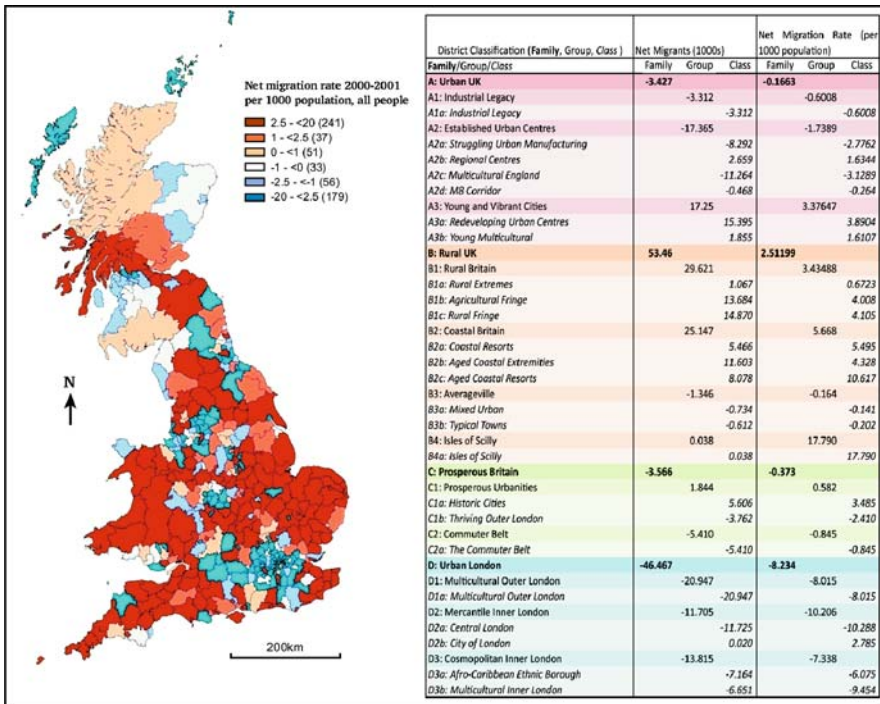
Net migration rate 2000-2001 per 1000 population, all people

2.5 - <20 (241)
1 - <2.5 (37)
0 - <1 (51)
-1 - <0 (33)
-2.5 - <-1 (56)
-20 - <2.5 (179)

N

200km

| District Classification (Family, Group, Class) | Net Migrants (1000s) | | | Net Migration Rate (per 1000 population) | | |
|---|---|---|---|---|---|---|
| Family/Group/Class | Family | Group | Class | Family | Group | Class |
| A: Urban UK | -3.427 | | | -0.1663 | | |
| A1: Industrial Legacy | | -3.312 | | | -0.6008 | |
| A1a: Industrial Legacy | | | -3.312 | | | -0.6008 |
| A2: Established Urban Centres | | -17.365 | | | -1.7389 | |
| A2a: Struggling Urban Manufacturing | | | -8.292 | | | -2.7762 |
| A2b: Regional Centres | | | 2.659 | | | 1.6344 |
| A2c: Multicultural England | | | -11.264 | | | -3.1289 |
| A2d: M8 Corridor | | | -0.468 | | | -0.264 |
| A3: Young and Vibrant Cities | | 17.25 | | | 3.37647 | |
| A3a: Redeveloping Urban Centres | | | 15.395 | | | 3.8904 |
| A3b: Young Multicultural | | | 1.855 | | | 1.6107 |
| B: Rural UK | 53.46 | | | 2.51199 | | |
| B1: Rural Britain | | 29.621 | | | 3.43488 | |
| B1a: Rural Extremes | | | 1.067 | | | 0.6723 |
| B1b: Agricultural Fringe | | | 13.684 | | | 4.008 |
| B1c: Rural Fringe | | | 14.870 | | | 4.105 |
| B2: Coastal Britain | | 25.147 | | | 5.668 | |
| B2a: Coastal Resorts | | | 5.466 | | | 5.495 |
| B2b: Aged Coastal Extremities | | | 11.603 | | | 4.328 |
| B2c: Aged Coastal Resorts | | | 8.078 | | | 10.617 |
| B3: Averageville | | -1.346 | | | -0.164 | |
| B3a: Mixed Urban | | | -0.734 | | | -0.141 |
| B3b: Typical Towns | | | -0.612 | | | -0.202 |
| B4: Isles of Scilly | | 0.038 | | | 17.790 | |
| B4a: Isles of Scilly | | | 0.038 | | | 17.790 |
| C: Prosperous Britain | -3.566 | | | -0.373 | | |
| C1: Prosperous Urbanities | | 1.844 | | | 0.582 | |
| C1a: Historic Cities | | | 5.606 | | | 3.485 |
| C1b: Thriving Outer London | | | -3.762 | | | -2.410 |
| C2: Commuter Belt | | -5.410 | | | -0.845 | |
| C2a: The Commuter Belt | | | -5.410 | | | -0.845 |
| D: Urban London | -46.467 | | | -8.234 | | |
| D1: Multicultural Outer London | | -20.947 | | | -8.015 | |
| D1a: Multicultural Outer London | | | -20.947 | | | -8.015 |
| D2: Mercantile Inner London | | -11.705 | | | -10.206 | |
| D2a: Central London | | | -11.725 | | | -10.288 |
| D2b: City of London | | | 0.020 | | | 2.785 |
| D3: Cosmopolitan Inner London | | -13.815 | | | -7.338 | |
| D3a: Afro-Caribbean Ethnic Borough | | | -7.164 | | | -6.075 |
| D3b: Multicultural Inner London | | | -6.651 | | | -9.454 |